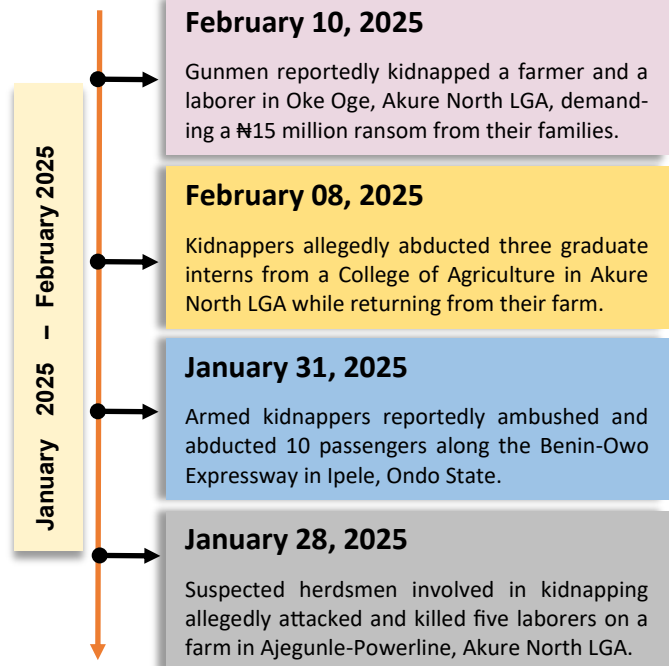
January 2025 – February 2025

February 10, 2025

Gunmen reportedly kidnapped a farmer and a laborer in Oke Oge, Akure North LGA, demanding a ₦15 million ransom from their families.

February 08, 2025

Kidnappers allegedly abducted three graduate interns from a College of Agriculture in Akure North LGA while returning from their farm.

January 31, 2025

Armed kidnappers reportedly ambushed and abducted 10 passengers along the Benin-Owo Expressway in Ipele, Ondo State.

January 28, 2025

Suspected herdsmen involved in kidnapping allegedly attacked and killed five laborers on a farm in Ajegunle-Powerline, Akure North LGA.